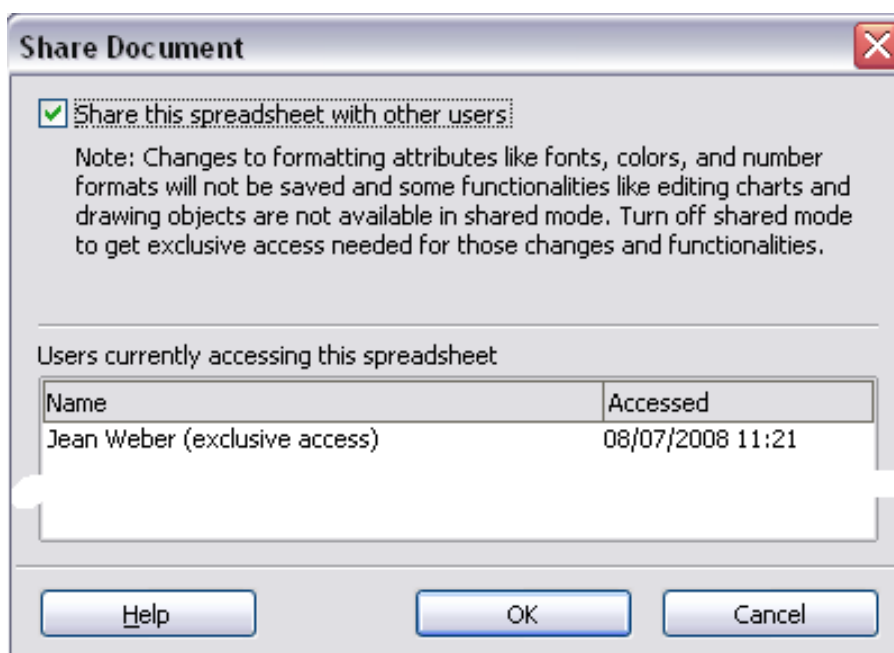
Share Document

Share this spreadsheet with other users

Note: Changes to formatting attributes like fonts, colors, and number formats will not be saved and some functionalities like editing charts and drawing objects are not available in shared mode. Turn off shared mode to get exclusive access needed for those changes and functionalities.

Users currently accessing this spreadsheet

| Name | Accessed |
|---|---|
| Jean Weber (exclusive access) | 08/07/2008 11:21 |

Help

OK

Cancel